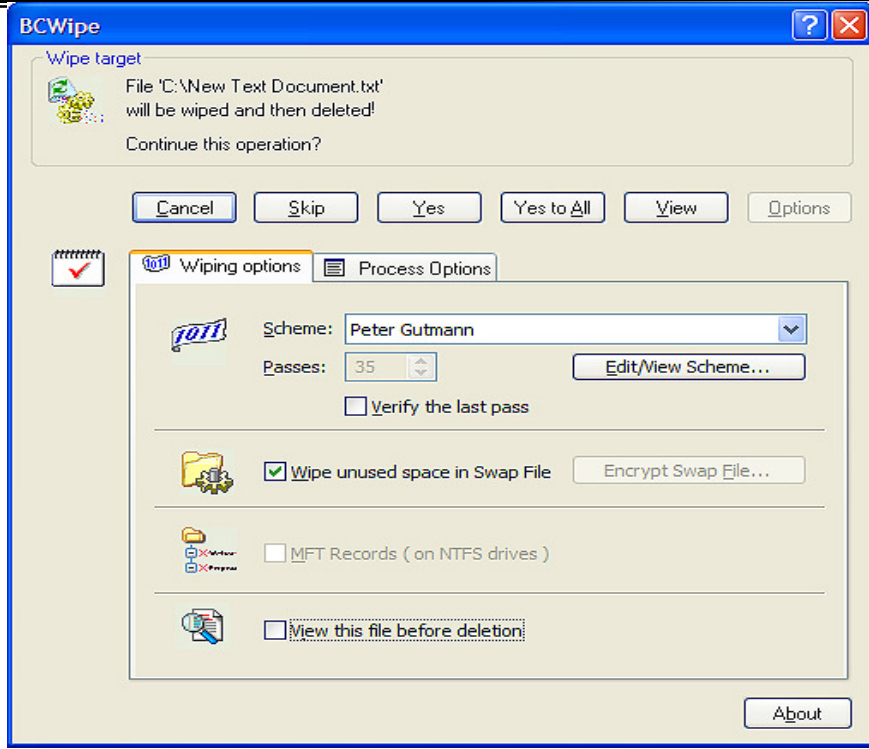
BCWipe

Wipe target

File 'C:\New Text Document.txt' will be wiped and then deleted!

Continue this operation?

Cancel
Skip
Yes
Yes to All
View
Options

Wiping options
Process Options

Scheme: Peter Gutmann
Passes: 35
Edit/View Scheme...
Verify the last pass

Wipe unused space in Swap File
Encrypt Swap File...

MFT Records ( on NTFS drives )

View this file before deletion

About